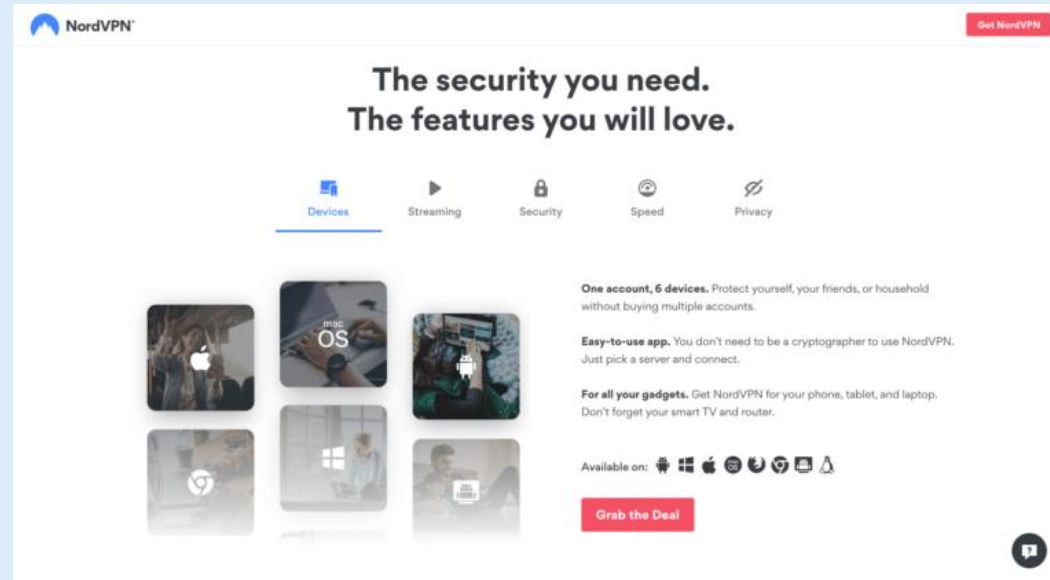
NordVPN

Get NordVPN

The security you need.
The features you will love.

Devices
Streaming
Security
Speed
Privacy

mac OS

**One account, 6 devices.** Protect yourself, your friends, or household without buying multiple accounts.

**Easy-to-use app.** You don't need to be a cryptographer to use NordVPN. Just pick a server and connect.

**For all your gadgets.** Get NordVPN for your phone, tablet, and laptop. Don't forget your smart TV and router.

Available on:

Grab the Deal